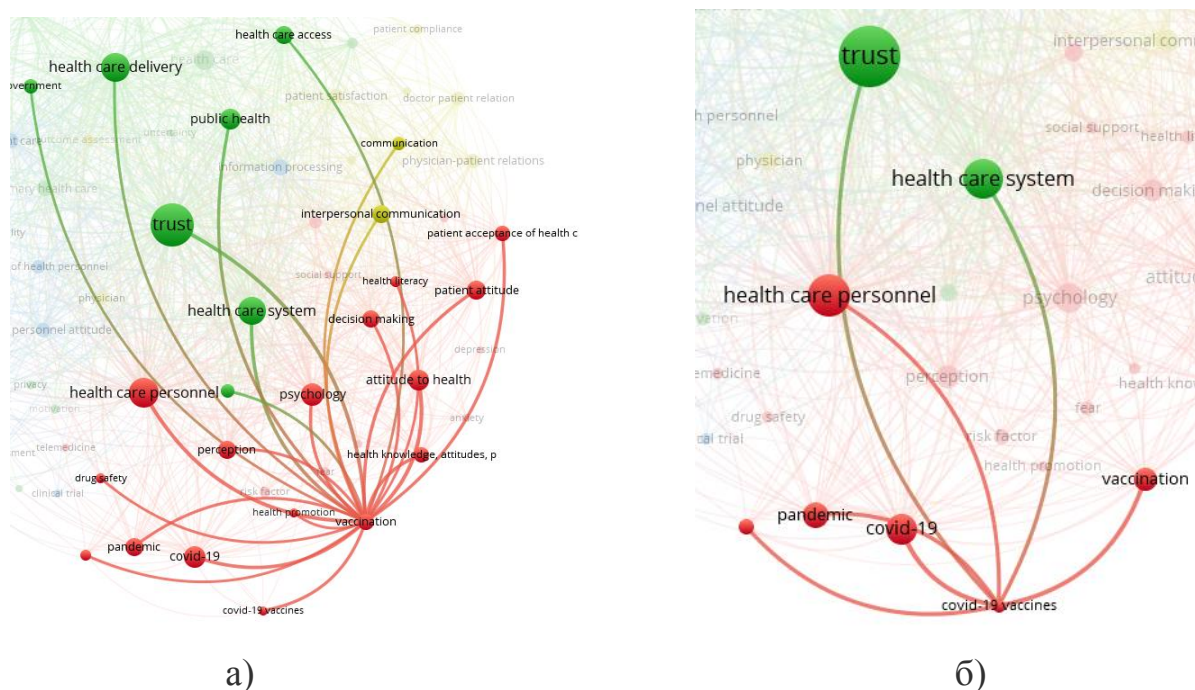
health care access
patient compliance
health care delivery
health care
overnment
patient satisfaction
doctor patient relation
public health
uncertainty
outcome assessment
communication
information processing
physician-patient relations
trust
interpersonal communication
patient acceptance of health c
social support
health literacy
patient attitude
health personnel
physician
health care system
decision making
personnel attitude
depression
privacy
health care personnel
psychology
attitude to health
motivation
anxiety
telemedicine
perception
health knowledge, attitudes, p
drug safety
fear
clinical trial
risk factor
health promotion
vaccination
pandemic
covid-19
covid-19 vaccines
a)

trust
interpersonal com
h personnel
social support
health li
physician
health care system
decision maki
nel attitude
attitu
health care personnel
psychology
vation
emedicine
perception
health know
drug safety
fear
al trial
risk factor
health promotion
vaccination
pandemic
covid-19
covid-19 vaccines
б)